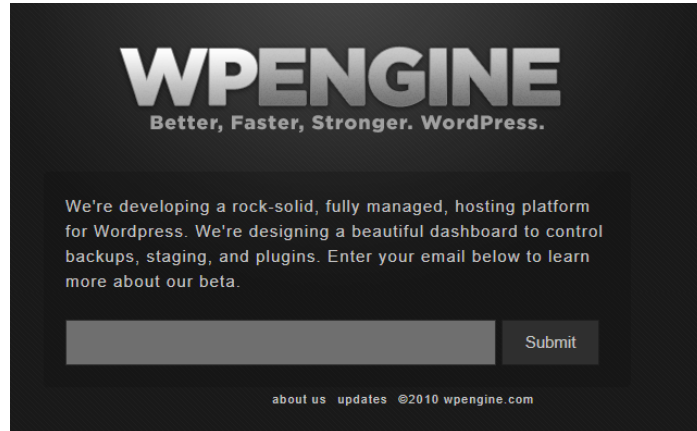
WPENGINE
Better, Faster, Stronger. WordPress.

We're developing a rock-solid, fully managed, hosting platform for Wordpress. We're designing a beautiful dashboard to control backups, staging, and plugins. Enter your email below to learn more about our beta.

Submit

about us updates ©2010 wpengine.com